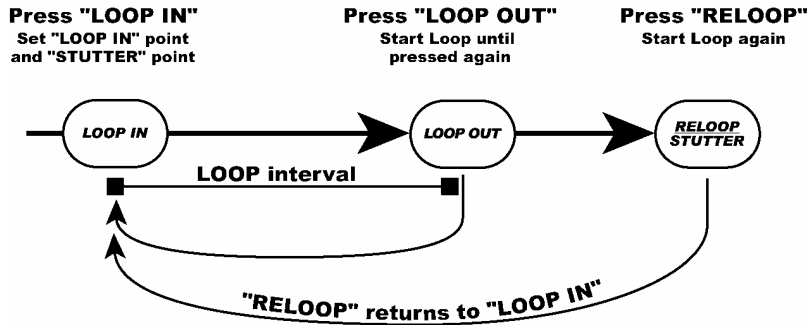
Press "LOOP IN"
Set "LOOP IN" point and "STUTTER" point

Press "LOOP OUT"
Start Loop until pressed again

Press "RELOOP"
Start Loop again

LOOP IN

LOOP OUT

RELOOP
STUTTER

LOOP interval

"RELOOP" returns to "LOOP IN"